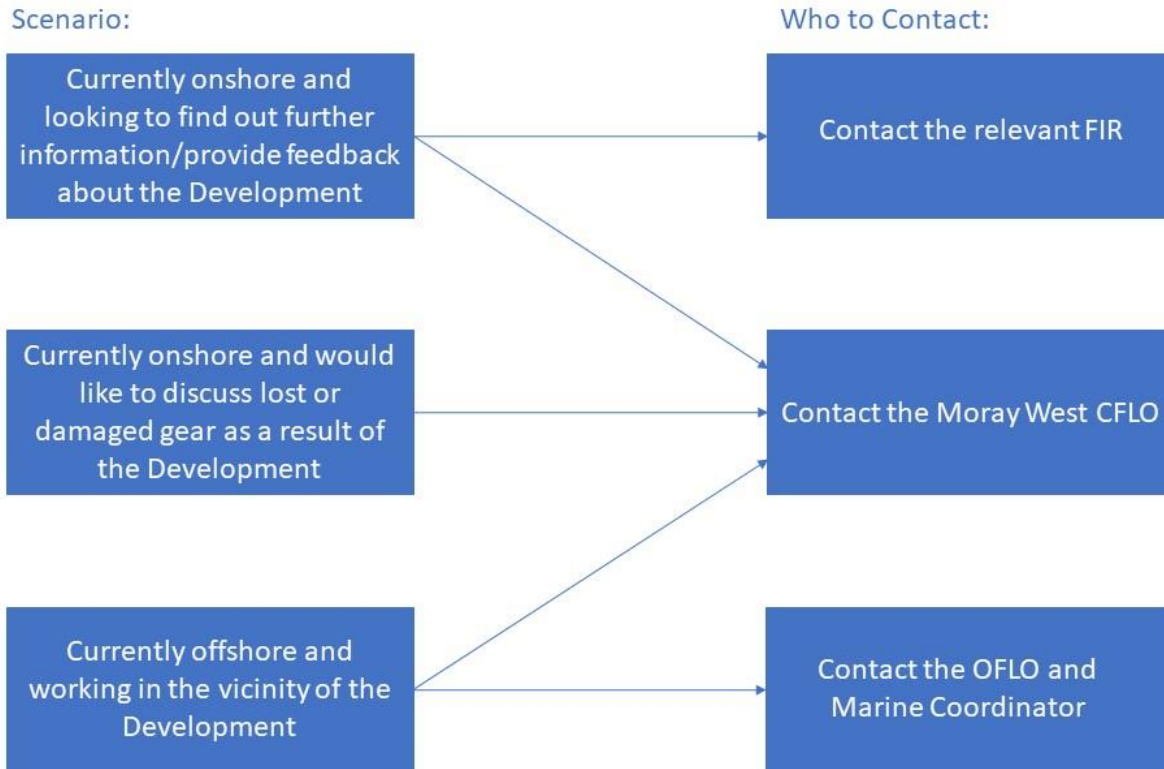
Scenario:

Who to Contact:

Currently onshore and looking to find out further information/provide feedback about the Development

Contact the relevant FIR

Currently onshore and would like to discuss lost or damaged gear as a result of the Development

Contact the Moray West CFLO

Currently offshore and working in the vicinity of the Development

Contact the OFLO and Marine Coordinator